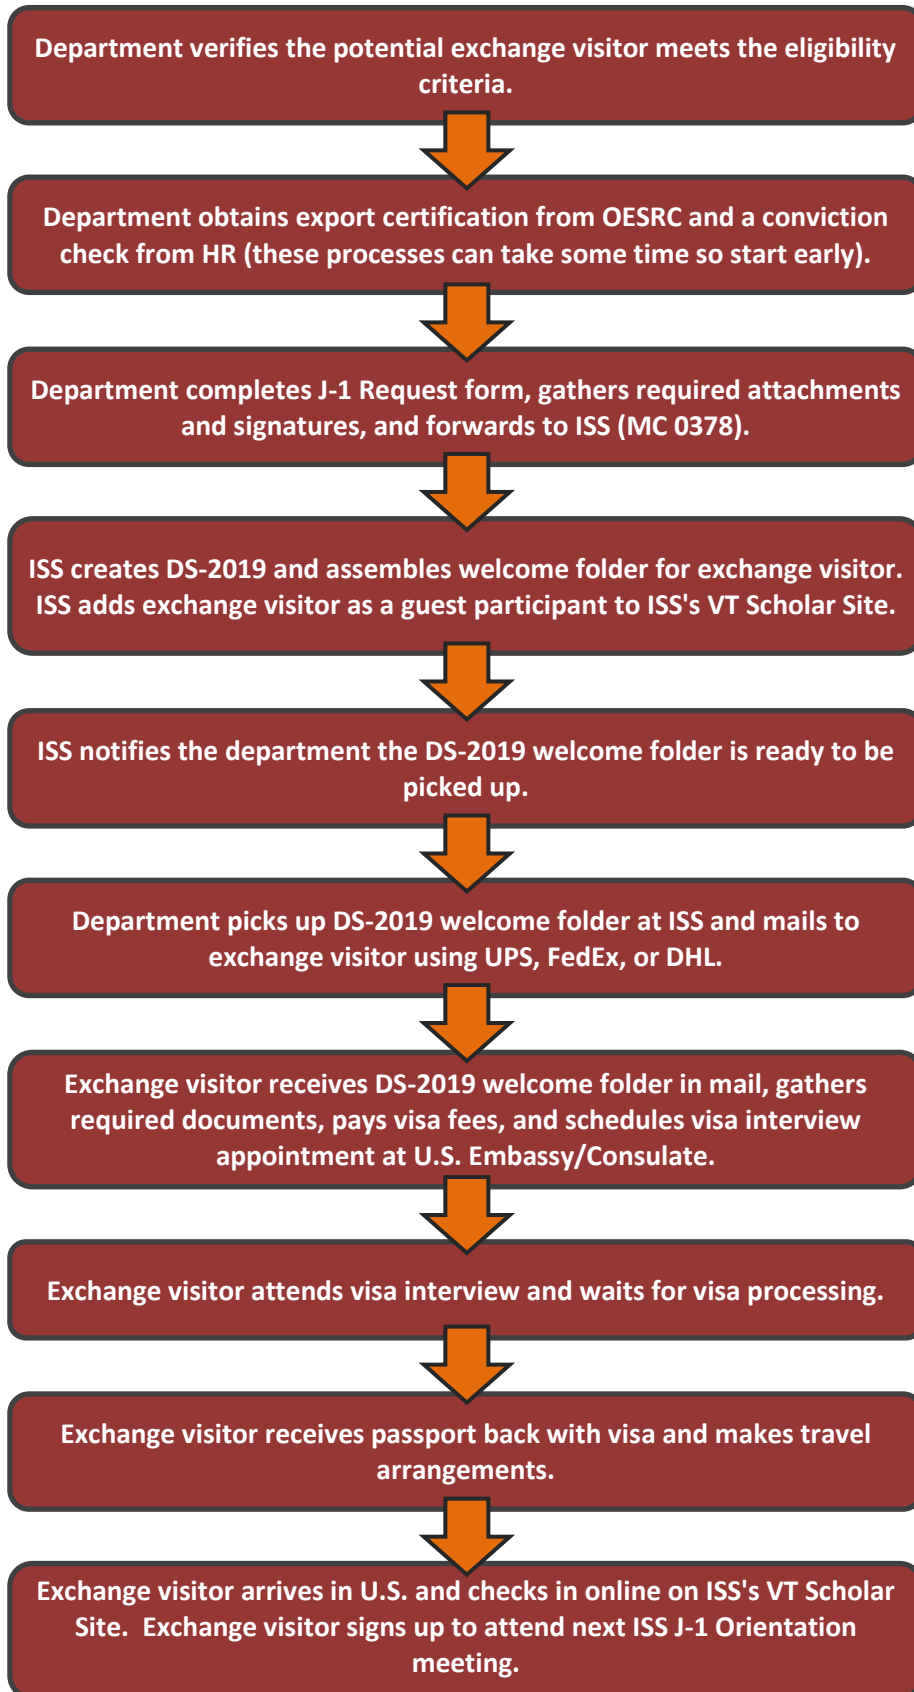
Department verifies the potential exchange visitor meets the eligibility criteria.

Department obtains export certification from OESRC and a conviction check from HR (these processes can take some time so start early).

Department completes J-1 Request form, gathers required attachments and signatures, and forwards to ISS (MC 0378).

ISS creates DS-2019 and assembles welcome folder for exchange visitor. ISS adds exchange visitor as a guest participant to ISS's VT Scholar Site.

ISS notifies the department the DS-2019 welcome folder is ready to be picked up.

Department picks up DS-2019 welcome folder at ISS and mails to exchange visitor using UPS, FedEx, or DHL.

Exchange visitor receives DS-2019 welcome folder in mail, gathers required documents, pays visa fees, and schedules visa interview appointment at U.S. Embassy/Consulate.

Exchange visitor attends visa interview and waits for visa processing.

Exchange visitor receives passport back with visa and makes travel arrangements.

Exchange visitor arrives in U.S. and checks in online on ISS's VT Scholar Site. Exchange visitor signs up to attend next ISS J-1 Orientation meeting.